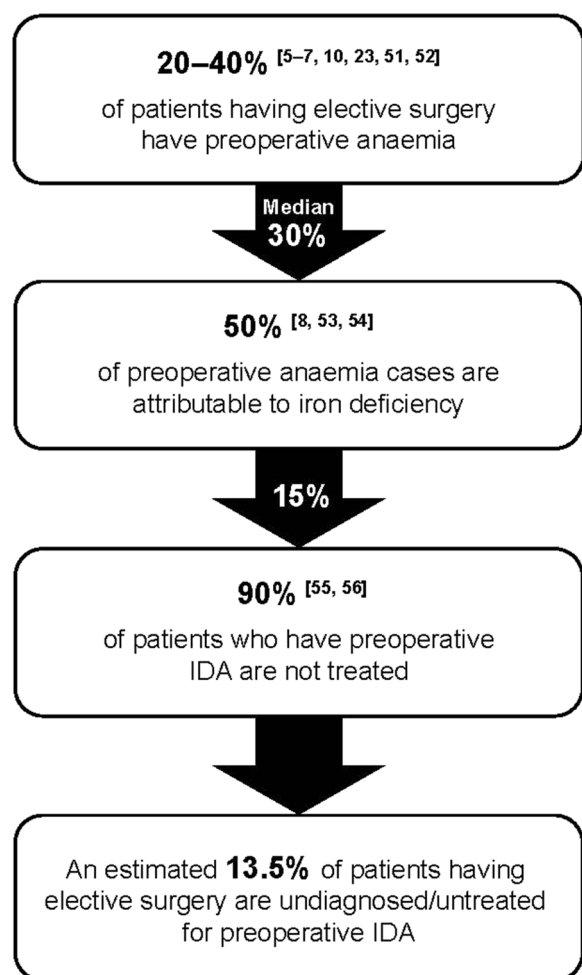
20–40% $^{[5–7, 10, 23, 51, 52]}$

of patients having elective surgery have preoperative anaemia

Median 30%

50% $^{[8, 53, 54]}$

of preoperative anaemia cases are attributable to iron deficiency

15%

90% $^{[55, 56]}$

of patients who have preoperative IDA are not treated

An estimated 13.5% of patients having elective surgery are undiagnosed/untreated for preoperative IDA